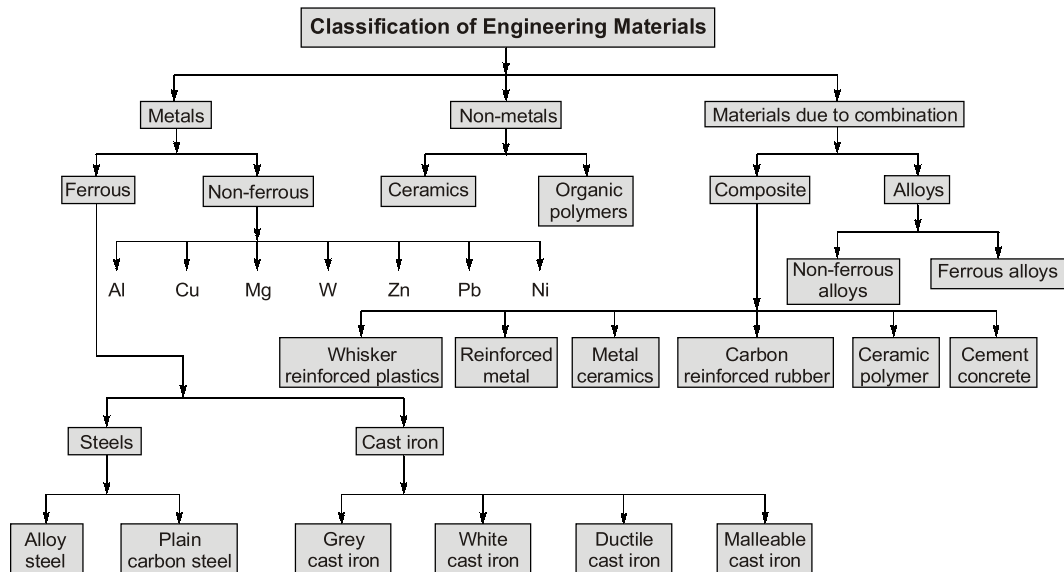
Classification of Engineering Materials

Metals

Non-metals

Materials due to combination

Ferrous

Non-ferrous

Ceramics

Organic polymers

Composite

Alloys

Al

Cu

Mg

W

Zn

Pb

Ni

Non-ferrous alloys

Ferrous alloys

Whisker reinforced plastics

Reinforced metal

Metal ceramics

Carbon reinforced rubber

Ceramic polymer

Cement concrete

Steels

Cast iron

Alloy steel

Plain carbon steel

Grey cast iron

White cast iron

Ductile cast iron

Malleable cast iron